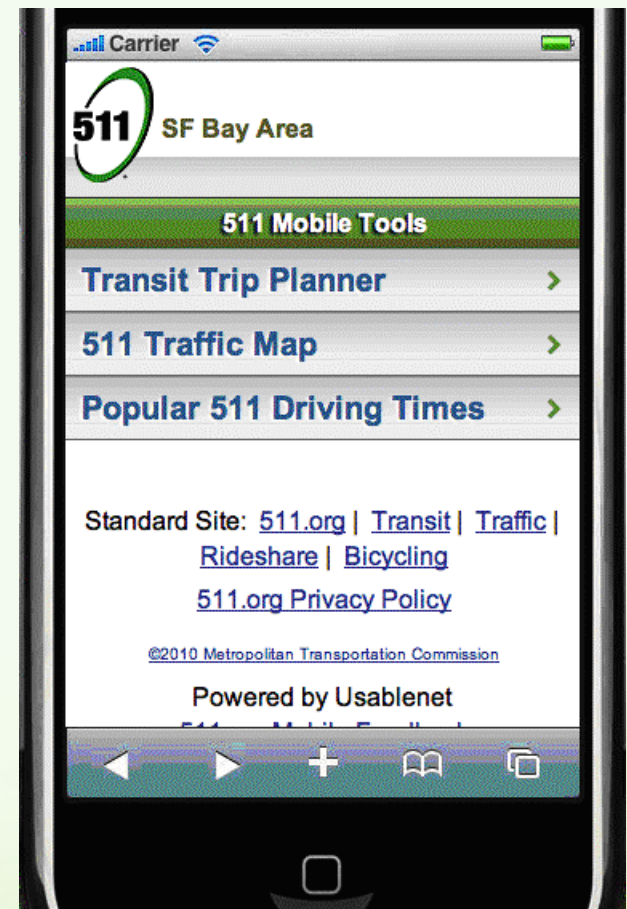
Carrier

511 SF Bay Area

511 Mobile Tools

Transit Trip Planner

511 Traffic Map

Popular 511 Driving Times

Standard Site: 511.org | Transit | Traffic | Rideshare | Bicycling

511.org Privacy Policy

©2010 Metropolitan Transportation Commission

Powered by Usablenet

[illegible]